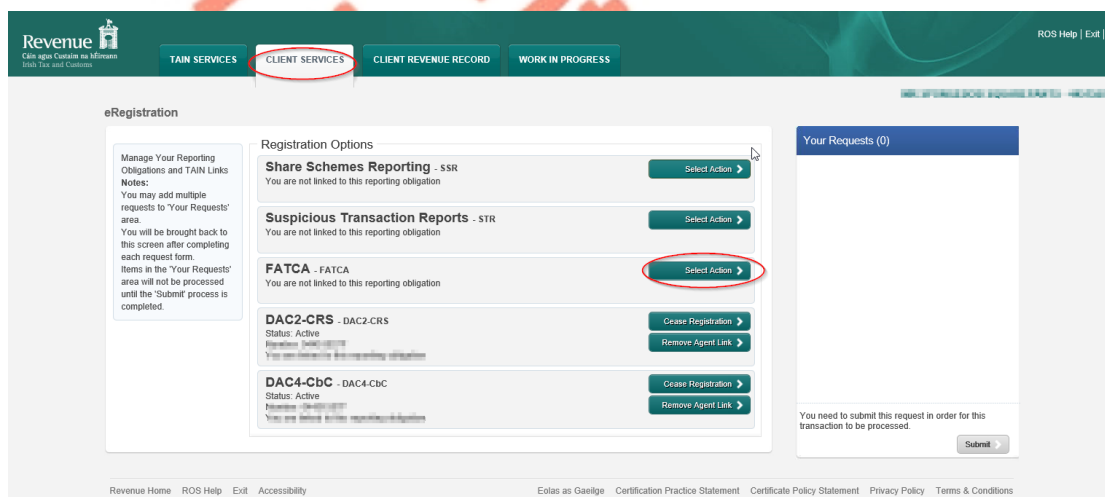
Revenue
Cáin agus Custaim na hÉireann
Irish Tax and Customs

TAIN SERVICES | CLIENT SERVICES | CLIENT REVENUE RECORD | WORK IN PROGRESS

ROS Help | Exit |

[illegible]

eRegistration

Manage Your Reporting Obligations and TAIN Links
Notes:
You may add multiple requests to 'Your Requests' area.
You will be brought back to this screen after completing each request form.
Items in the 'Your Requests' area will not be processed until the 'Submit' process is completed.

Registration Options

Share Schemes Reporting - SSR
You are not linked to this reporting obligation
Select Action

Suspicious Transaction Reports - STR
You are not linked to this reporting obligation
Select Action

FATCA - FATCA
You are not linked to this reporting obligation
Select Action

DAC2-CRS - DAC2-CRS
Status: Active
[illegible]
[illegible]
Cease Registration
Remove Agent Link

DAC4-CbC - DAC4-CbC
Status: Active
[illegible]
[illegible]
Cease Registration
Remove Agent Link

Your Requests (0)

You need to submit this request in order for this transaction to be processed.
Submit

Revenue Home ROS Help Exit Accessibility

Eolas as Gaeilge Certification Practice Statement Certificate Policy Statement Privacy Policy Terms & Conditions